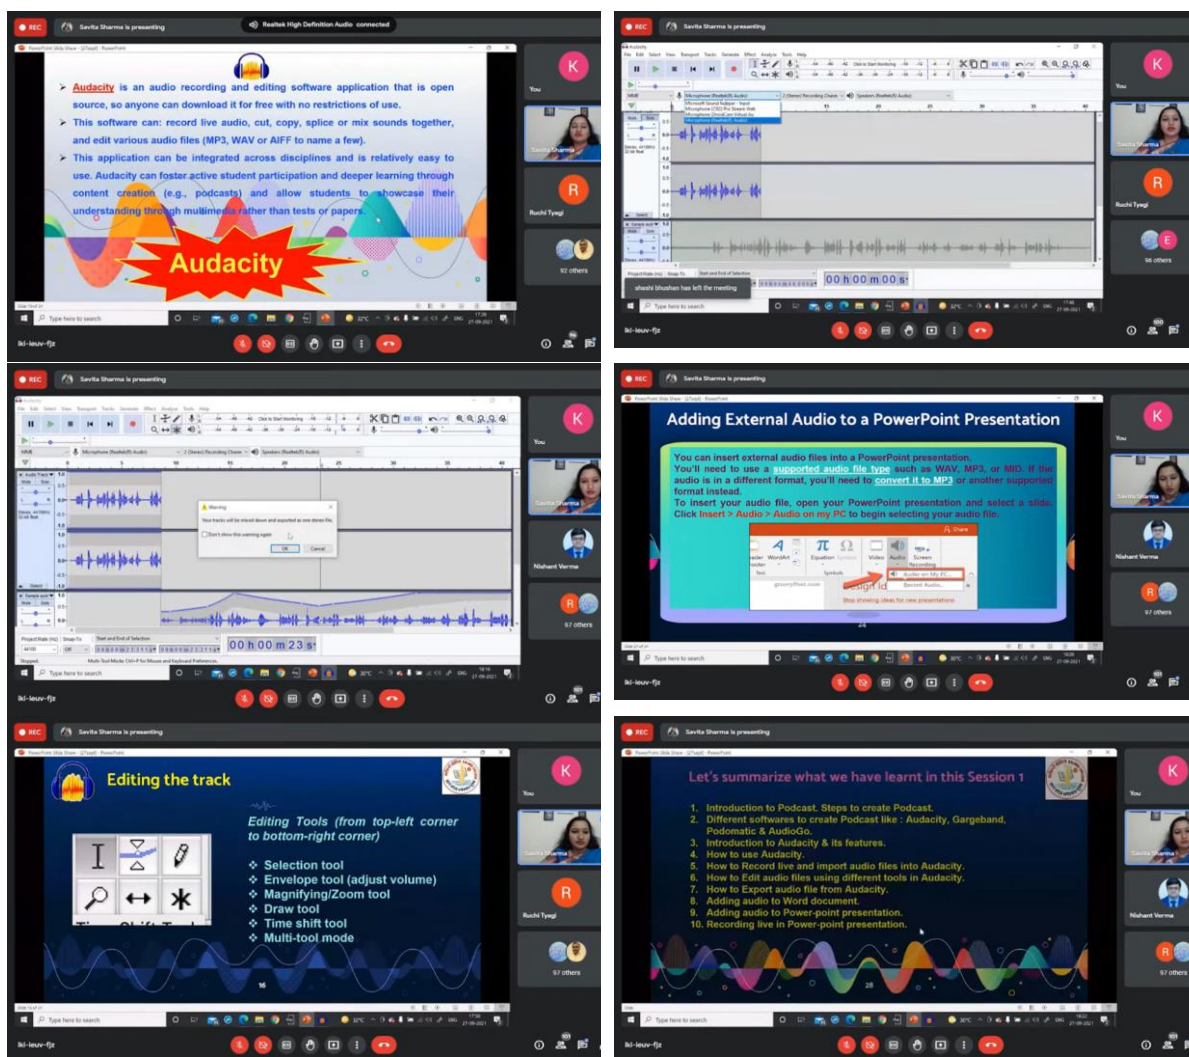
REC Savita Sharma is presenting Realtek High Definition Audio connected

Audacity is an audio recording and editing software application that is open source, so anyone can download it for free with no restrictions of use.

This software can: record live audio, cut, copy, splice or mix sounds together, and edit various audio files (MP3, WAV or AIFF to name a few).

This application can be integrated across disciplines and is relatively easy to use. Audacity can foster active student participation and deeper learning through content creation (e.g., podcasts) and allow students to showcase their understanding through multimedia rather than tests or papers.

Audacity

K You Savita Sharma R Ruchi Tyagi 92 others

Type here to search

iki-ieuv-fjz

REC Savita Sharma is presenting

K You Savita Sharma R Ruchi Tyagi 98 others

00 h 00 m 00 s

shashi bhushan has left the meeting

Type here to search

iki-ieuv-fjz

REC Savita Sharma is presenting

Warning

OK Cancel

00 h 00 m 23 s

K You Savita Sharma Nishant Verma 97 others

Type here to search

iki-ieuv-fjz

REC Savita Sharma is presenting

Adding External Audio to a PowerPoint Presentation

You can insert external audio files into a PowerPoint presentation. You'll need to use a supported audio file type such as WAV, MP3, or MID. If the audio is in a different format, you'll need to convert it to MP3 or another supported format instead.

To insert your audio file, open your PowerPoint presentation and select a slide. Click Insert > Audio > Audio on my PC to begin selecting your audio file.

Share Equation Symbols Video Audio Screen Recording Audio on My PC... Record Audio...

K You Savita Sharma Nishant Verma 97 others

Type here to search

iki-ieuv-fjz

REC Savita Sharma is presenting

Editing the track

Editing Tools (from top-left corner to bottom-right corner)

Selection tool
Envelope tool (adjust volume)
Magnifying/Zoom tool
Draw tool
Time shift tool
Multi-tool mode

16

K You Savita Sharma R Ruchi Tyagi 97 others

Type here to search

iki-ieuv-fjz

REC Savita Sharma is presenting

Let's summarize what we have learnt in this Session 1

1. Introduction to Podcast. Steps to create Podcast.
2. Different softwares to create Podcast like : Audacity, Gargeband, Podomatic & AudioGo.
3. Introduction to Audacity & its features.
4. How to use Audacity.
5. How to Record live and import audio files into Audacity.
6. How to Edit audio files using different tools in Audacity.
7. How to Export audio file from Audacity.
8. Adding audio to Word document.
9. Adding audio to Power-point presentation.
10. Recording live in Power-point presentation.

28

K You Savita Sharma Nishant Verma 97 others

Type here to search

iki-ieuv-fjz